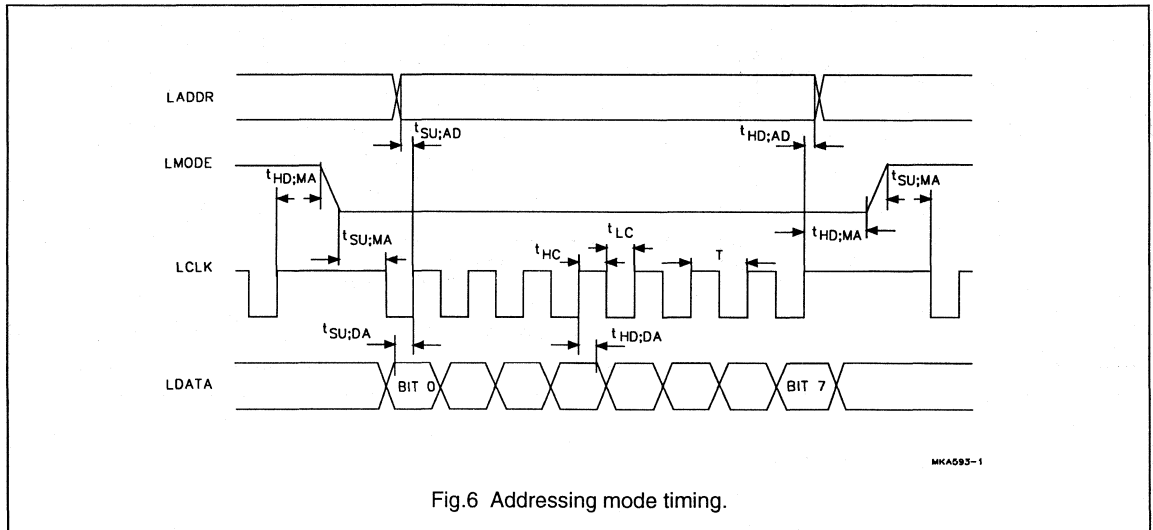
LADDR

$t_{SU;AD}$

$t_{HD;AD}$

LMODE

$t_{HD;MA}$

$t_{SU;MA}$

$t_{SU;MA}$

$t_{LC}$

$t_{HC}$

T

$t_{HD;MA}$

LCLK

$t_{SU;DA}$

$t_{HD;DA}$

LDATA

BIT 0

BIT 7

MKA593-1

Fig.6 Addressing mode timing.